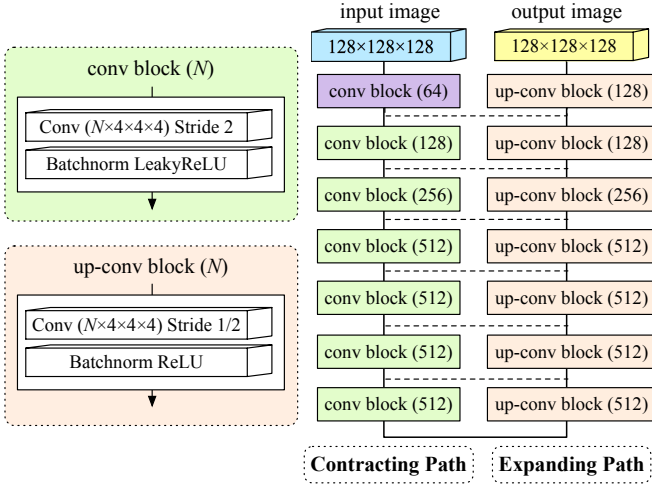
conv block ($N$)

Conv ($N$×4×4×4) Stride 2

Batchnorm LeakyReLU

up-conv block ($N$)

Conv ($N$×4×4×4) Stride 1/2

Batchnorm ReLU

input image

128×128×128

conv block (64)

conv block (128)

conv block (256)

conv block (512)

conv block (512)

conv block (512)

conv block (512)

Contracting Path

output image

128×128×128

up-conv block (128)

up-conv block (128)

up-conv block (256)

up-conv block (512)

up-conv block (512)

up-conv block (512)

up-conv block (512)

Expanding Path